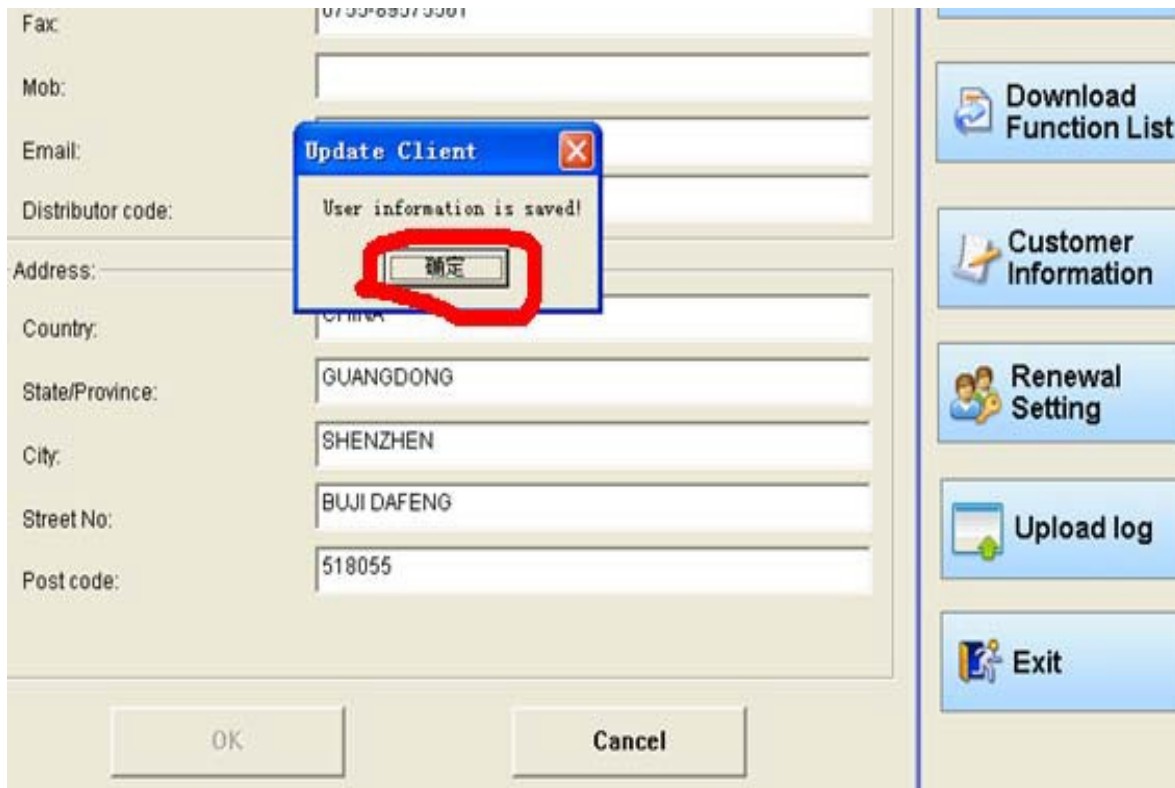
Fax:
0755-89575561
Mob:
Email:
Distributor code:
Update Client
User information is saved!
确定
Address:
Country:
CHINA
State/Province:
GUANGDONG
City:
SHENZHEN
Street No:
BUJI DAFENG
Post code:
518055
OK
Cancel
Download Function List
Customer Information
Renewal Setting
Upload log
Exit